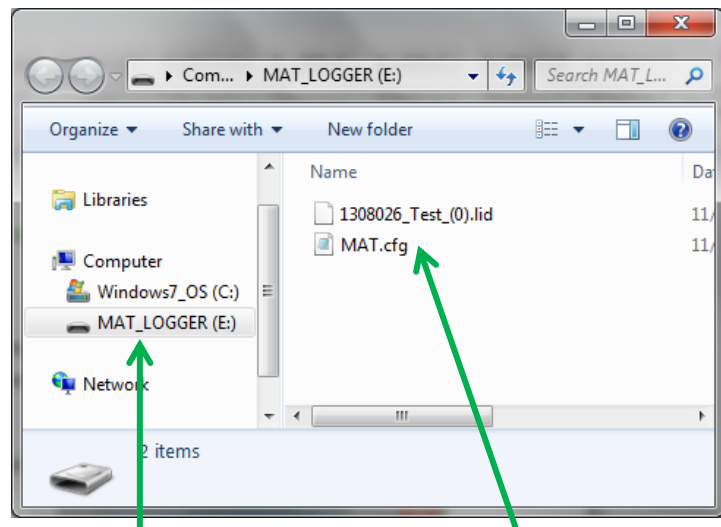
Com... ▸ MAT_LOGGER (E:)

Search MAT_L...

Organize ▾ Share with ▾ New folder

Libraries

Computer

Windows7_OS (C:)

MAT_LOGGER (E:)

Network

Name

Da

1308026_Test_(0).lid

11/

MAT.cfg

11/

2 items